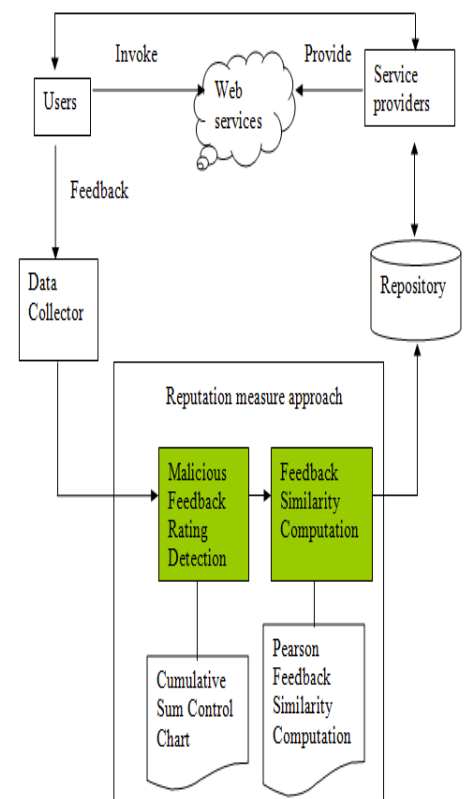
Invoke

Provide

Users

Web services

Service providers

Feedback

Data Collector

Repository

Reputation measure approach

Malicious Feedback Rating Detection

Feedback Similarity Computation

Cumulative Sum Control Chart

Pearson Feedback Similarity Computation